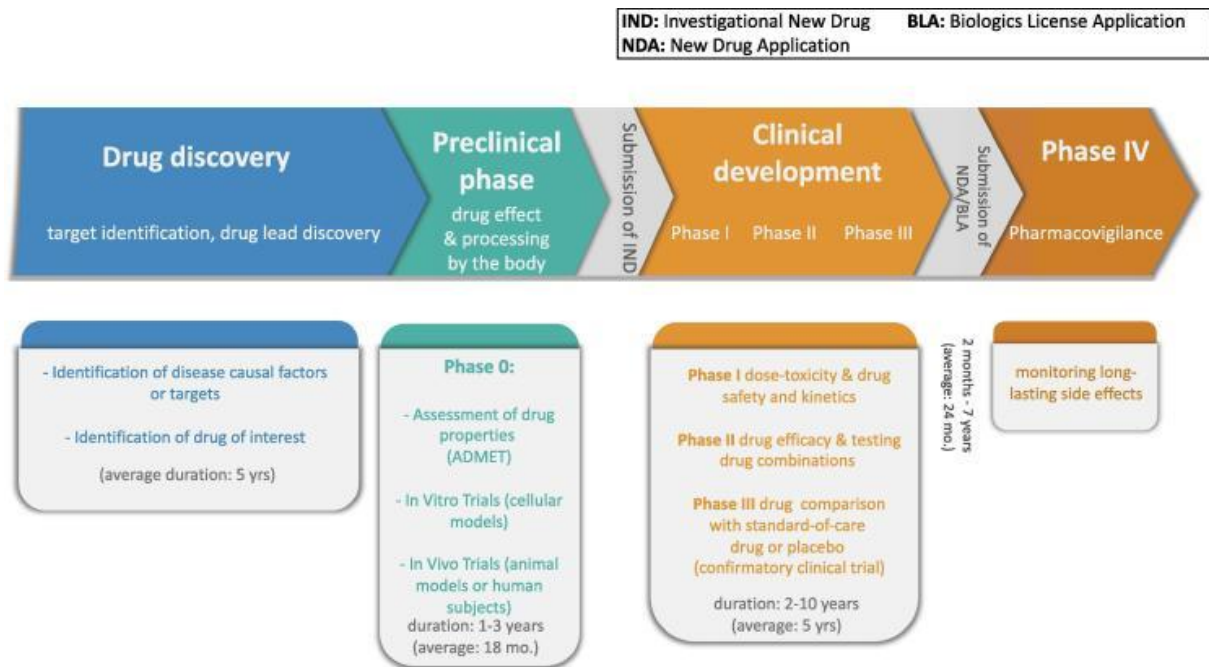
**IND:** Investigational New Drug **BLA:** Biologics License Application
**NDA:** New Drug Application

**Drug discovery**

target identification, drug lead discovery

**Preclinical phase**

drug effect & processing by the body

Submission of IND

**Clinical development**

Phase I Phase II Phase III

Submission of NDA/BLA

**Phase IV**

Pharmacovigilance

- Identification of disease causal factors or targets

- Identification of drug of interest

(average duration: 5 yrs)

**Phase 0:**

- Assessment of drug properties (ADMET)

- In Vitro Trials (cellular models)

- In Vivo Trials (animal models or human subjects)

duration: 1-3 years (average: 18 mo.)

**Phase I** dose-toxicity & drug safety and kinetics

**Phase II** drug efficacy & testing drug combinations

**Phase III** drug comparison with standard-of-care drug or placebo (confirmatory clinical trial)

duration: 2-10 years (average: 5 yrs)

2 months - 7 years (average: 24 mo.)

monitoring long-lasting side effects